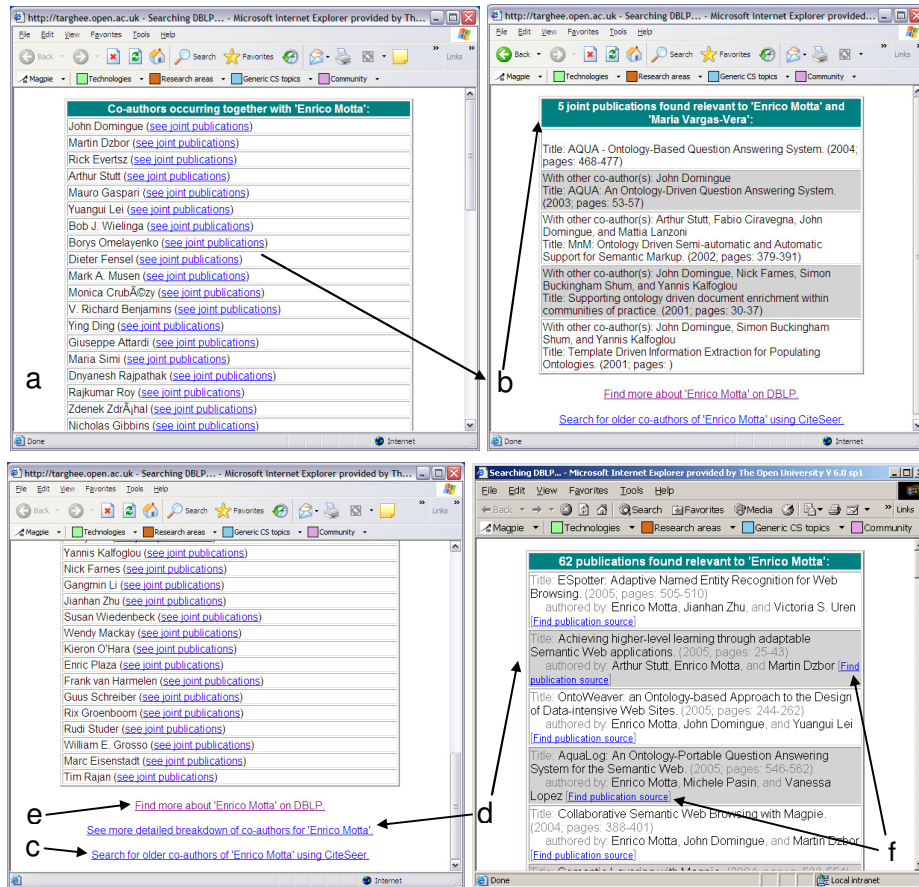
http://targhee.open.ac.uk - Searching DBLP... - Microsoft Internet Explorer provided by Th...

File Edit View Favorites Tools Help

Back Search Favorites Links

Magpie Technologies Research areas Generic CS topics Community

| Co-authors occurring together with 'Enrico Motta': |
|---|
| John Domingue (see joint publications) |
| Martin Dzbor (see joint publications) |
| Rick Evertsz (see joint publications) |
| Arthur Stutt (see joint publications) |
| Mauro Gaspari (see joint publications) |
| Yuangui Lei (see joint publications) |
| Bob J. Wielinga (see joint publications) |
| Borys Omelayenko (see joint publications) |
| Dieter Fensel (see joint publications) |
| Mark A. Musen (see joint publications) |
| Monica CrubÃ©zy (see joint publications) |
| V. Richard Benjamins (see joint publications) |
| Ying Ding (see joint publications) |
| Giuseppe Attardi (see joint publications) |
| Maria Simi (see joint publications) |
| Dnyanesh Rajpathak (see joint publications) |
| Rajkumar Roy (see joint publications) |
| Zdenek ZdrÃ¡hal (see joint publications) |
| Nicholas Gibbins (see joint publications) |

Done Internet

a

http://targhee.open.ac.uk - Searching DBLP... - Microsoft Internet Explorer provided...

File Edit View Favorites Tools Help

Back Search Favorites Links

Magpie Technologies Research areas Generic CS topics Community

| 5 joint publications found relevant to 'Enrico Motta' and 'Maria Vargas-Vera': |
|---|
| Title: AQUA - Ontology-Based Question Answering System. (2004; pages: 468-477) |
| With other co-author(s): John Domingue Title: AQUA: An Ontology-Driven Question Answering System. (2003; pages: 53-57) |
| With other co-author(s): Arthur Stutt, Fabio Ciravegna, John Domingue, and Mattia Lanzoni Title: MnM: Ontology Driven Semi-automatic and Automatic Support for Semantic Markup. (2002; pages: 379-391) |
| With other co-author(s): John Domingue, Nick Farnes, Simon Buckingham Shum, and Yannis Kalfoglou Title: Supporting ontology driven document enrichment within communities of practice. (2001; pages: 30-37) |
| With other co-author(s): John Domingue, Simon Buckingham Shum, and Yannis Kalfoglou Title: Template Driven Information Extraction for Populating Ontologies. (2001; pages: ) |

Find more about 'Enrico Motta' on DBLP.

Search for older co-authors of 'Enrico Motta' using CiteSeer.

Done Internet

b

http://targhee.open.ac.uk - Searching DBLP... - Microsoft Internet Explorer provided by Th...

File Edit View Favorites Tools Help

Back Search Favorites Links

Magpie Technologies Research areas Generic CS topics Community

| Yannis Kalfoglou (see joint publications) |
|---|
| Nick Farnes (see joint publications) |
| Gangmin Li (see joint publications) |
| Jianhan Zhu (see joint publications) |
| Susan Wiedenbeck (see joint publications) |
| Wendy Mackay (see joint publications) |
| Kieron O'Hara (see joint publications) |
| Enric Plaza (see joint publications) |
| Frank van Harmelen (see joint publications) |
| Guus Schreiber (see joint publications) |
| Rix Groenboom (see joint publications) |
| Rudi Studer (see joint publications) |
| William E. Grosso (see joint publications) |
| Marc Eisenstadt (see joint publications) |
| Tim Rajan (see joint publications) |

e Find more about 'Enrico Motta' on DBLP.

See more detailed breakdown of co-authors for 'Enrico Motta'.

c Search for older co-authors of 'Enrico Motta' using CiteSeer.

Internet

d

Searching DBLP... - Microsoft Internet Explorer provided by The Open University V 6.0 sp1

File Edit View Favorites Tools Help

Back Search Favorites Media Links

Magpie Technologies Research areas Generic CS topics Community

| 62 publications found relevant to 'Enrico Motta': |
|---|
| Title: ESpotter: Adaptive Named Entity Recognition for Web Browsing. (2005; pages: 505-510) authored by: Enrico Motta, Jianhan Zhu, and Victoria S. Uren [Find publication source] |
| Title: Achieving higher-level learning through adaptable Semantic Web applications. (2005; pages: 25-43) authored by: Arthur Stutt, Enrico Motta, and Martin Dzbor [Find publication source] |
| Title: OntoWeaver: an Ontology-based Approach to the Design of Data-intensive Web Sites. (2005; pages: 244-262) authored by: Enrico Motta, John Domingue, and Yuangui Lei [Find publication source] |
| Title: AquaLog: An Ontology-Portable Question Answering System for the Semantic Web. (2005; pages: 546-562) authored by: Enrico Motta, Michele Pasin, and Vanessa Lopez [Find publication source] |
| Title: Collaborative Semantic Web Browsing with Magpie. (2004; pages: 388-401) authored by: Enrico Motta, John Domingue, and Martin Dzbor [Find publication source] |

f

Done Local intranet